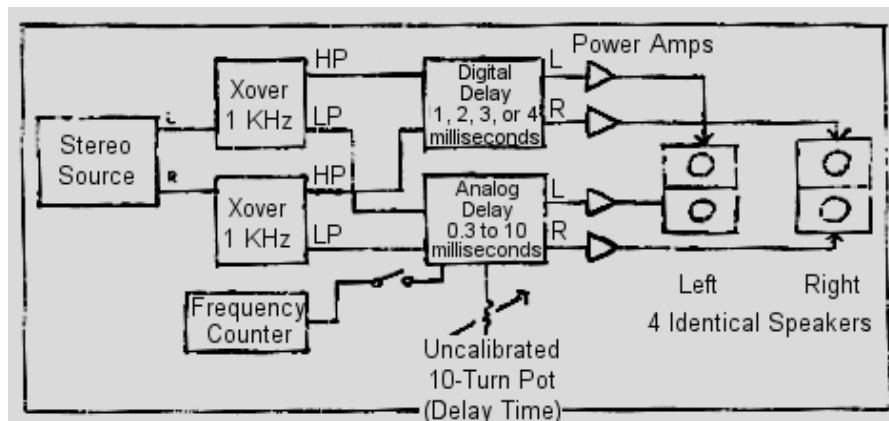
Power Amps

Stereo Source

L

R

Xover 1 KHz

HP

LP

Xover 1 KHz

HP

LP

Digital Delay 1, 2, 3, or 4 milliseconds

L

R

Analog Delay 0.3 to 10 milliseconds

L

R

Frequency Counter

Uncalibrated 10-Turn Pot (Delay Time)

Left

Right

4 Identical Speakers